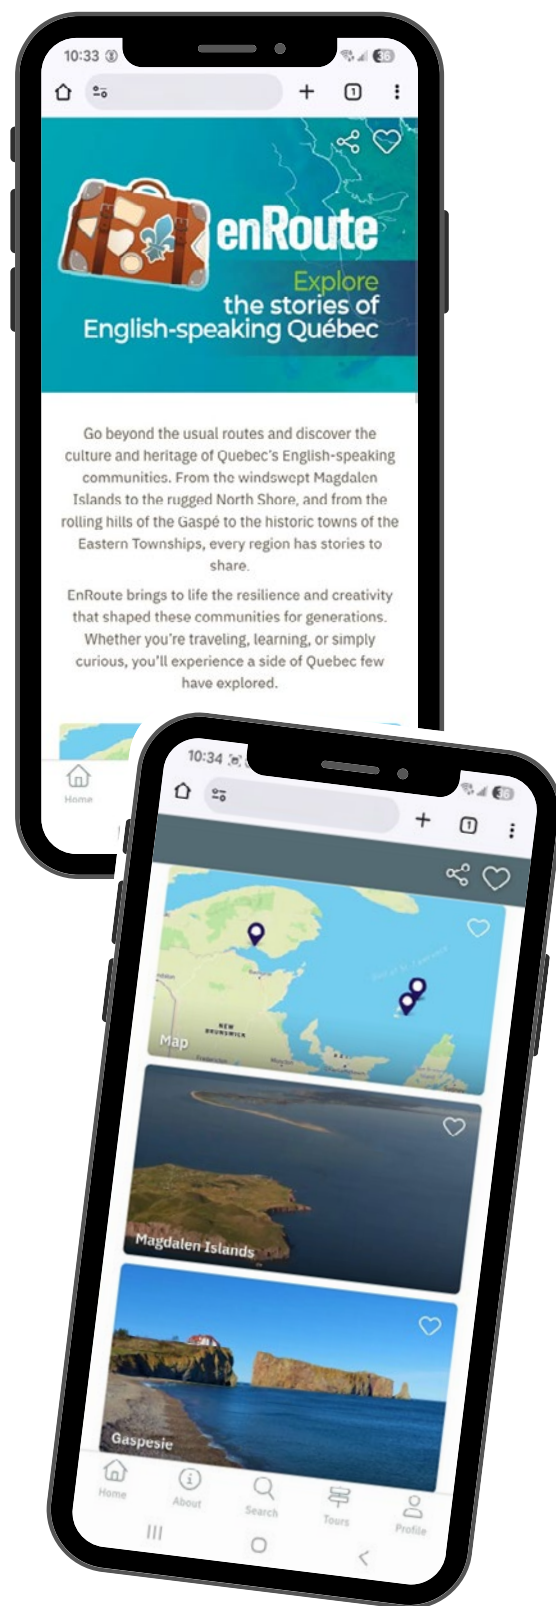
10:33

enRoute

Explore the stories of English-speaking Québec

Go beyond the usual routes and discover the culture and heritage of Quebec's English-speaking communities. From the windswept Magdalen Islands to the rugged North Shore, and from the rolling hills of the Gaspé to the historic towns of the Eastern Townships, every region has stories to share.

EnRoute brings to life the resilience and creativity that shaped these communities for generations. Whether you're traveling, learning, or simply curious, you'll experience a side of Quebec few have explored.

Home

10:34

Map

NEW BRUNSWICK

Magdalen Islands

Gaspesie

Home
About
Search
Tours
Profile